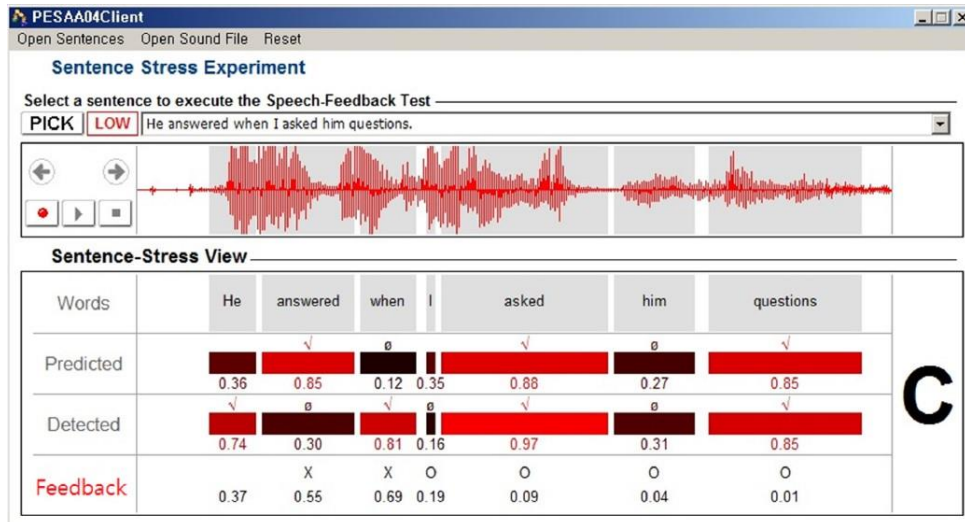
PESAA04Client

Open Sentences Open Sound File Reset

Sentence Stress Experiment

Select a sentence to execute the Speech-Feedback Test

PICK LOW He answered when I asked him questions.

Sentence-Stress View

| Words | He | answered | when | I | asked | him | questions |
|---|---|---|---|---|---|---|---|
| Predicted | 0.36 | √ 0.85 | ø 0.12 | 0.35 | √ 0.88 | ø 0.27 | √ 0.85 |
| Detected | √ 0.74 | ø 0.30 | √ 0.81 | ø 0.16 | √ 0.97 | ø 0.31 | √ 0.85 |
| Feedback | 0.37 | X 0.55 | X 0.69 | O 0.19 | O 0.09 | O 0.04 | O 0.01 |

C